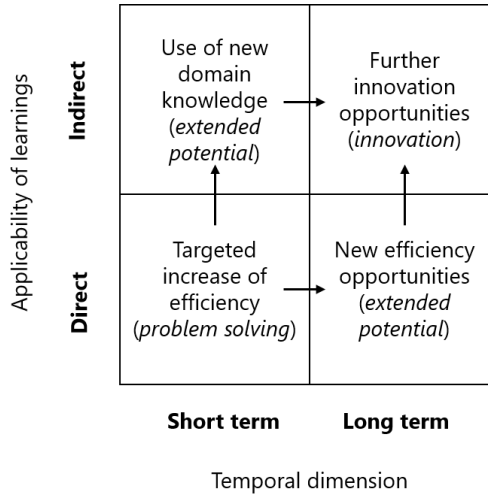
Applicability of learnings

Indirect

Direct

Use of new domain knowledge (*extended potential*)

Further innovation opportunities (*innovation*)

Targeted increase of efficiency (*problem solving*)

New efficiency opportunities (*extended potential*)

Short term

Long term

Temporal dimension